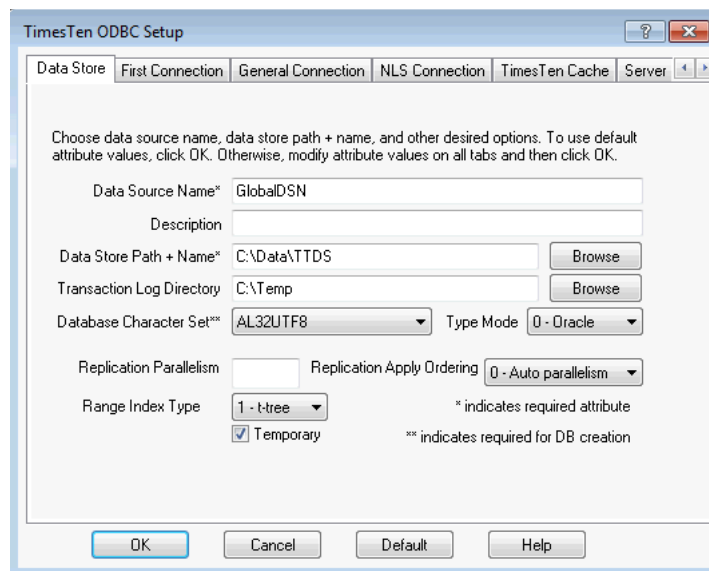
TimesTen ODBC Setup

?

Data Store | First Connection | General Connection | NLS Connection | TimesTen Cache | Server

Choose data source name, data store path + name, and other desired options. To use default attribute values, click OK. Otherwise, modify attribute values on all tabs and then click OK.

Data Source Name* GlobalDSN

Description

Data Store Path + Name* C:\Data\TTDS Browse

Transaction Log Directory C:\Temp Browse

Database Character Set** AL32UTF8 Type Mode 0 - Oracle

Replication Parallelism Replication Apply Ordering 0 - Auto parallelism

Range Index Type 1 - t-tree * indicates required attribute

Temporary ** indicates required for DB creation

OK Cancel Default Help